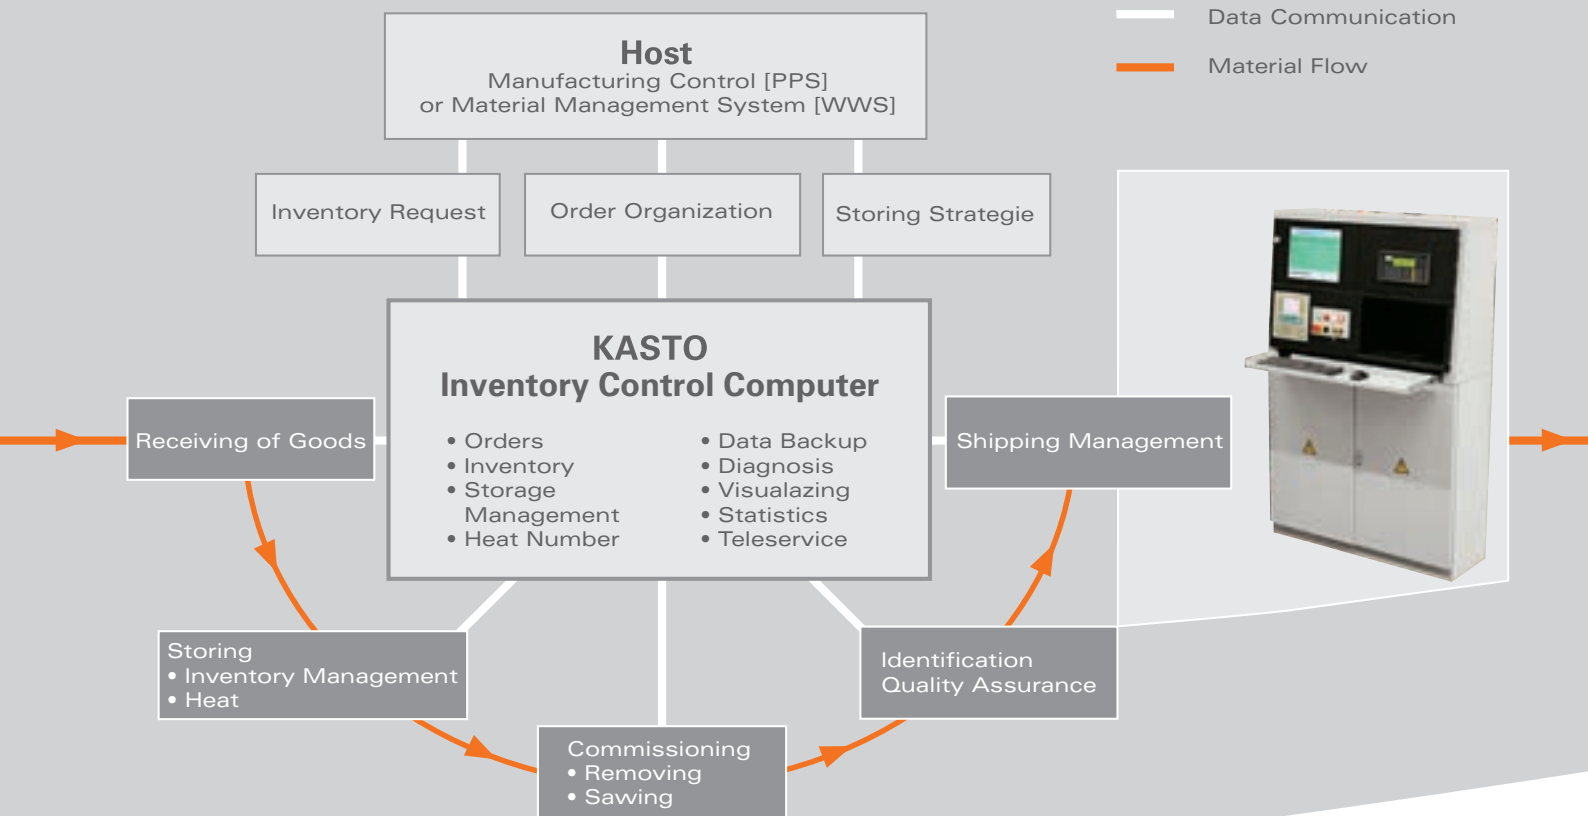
Data Communication

Material Flow

Host
Manufacturing Control [PPS]
or Material Management System [WWS]

Inventory Request

Order Organization

Storing Strategie

KASTO
Inventory Control Computer

• Orders
• Inventory
• Storage Management
• Heat Number

• Data Backup
• Diagnosis
• Visualazing
• Statistics
• Teleservice

Receiving of Goods

Shipping Management

Storing
• Inventory Management
• Heat

Identification
Quality Assurance

Commissioning
• Removing
• Sawing